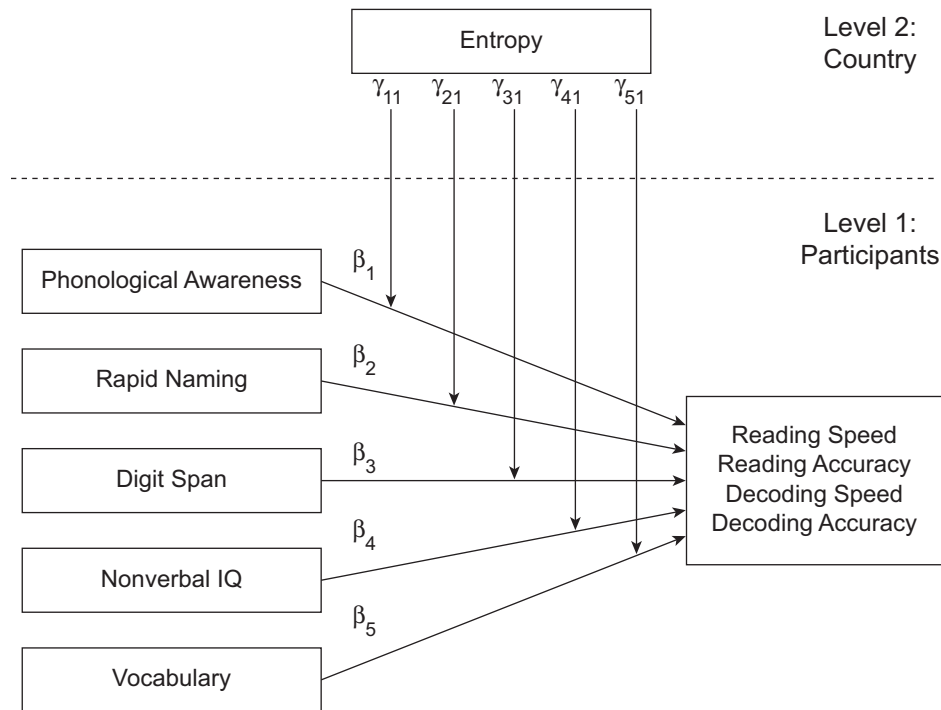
Entropy

Level 2: Country

$\gamma_{11}$ $\gamma_{21}$ $\gamma_{31}$ $\gamma_{41}$ $\gamma_{51}$

Level 1: Participants

Phonological Awareness

$\beta_1$

Rapid Naming

$\beta_2$

Digit Span

$\beta_3$

$\beta_4$

Nonverbal IQ

$\beta_5$

Vocabulary

Reading Speed
Reading Accuracy
Decoding Speed
Decoding Accuracy